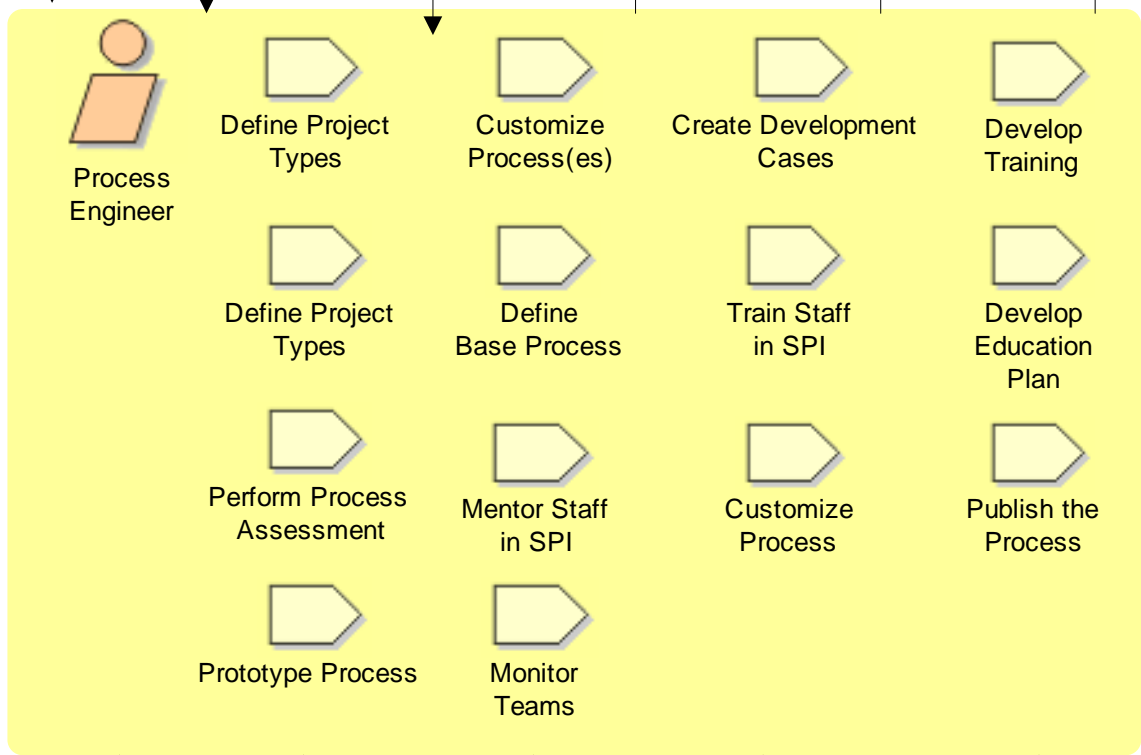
Process Engineer

Define Project Types

Customize Process(es)

Create Development Cases

Develop Training

Define Project Types

Define Base Process

Train Staff in SPI

Develop Education Plan

Perform Process Assessment

Mentor Staff in SPI

Customize Process

Publish the Process

Prototype Process

Monitor Teams